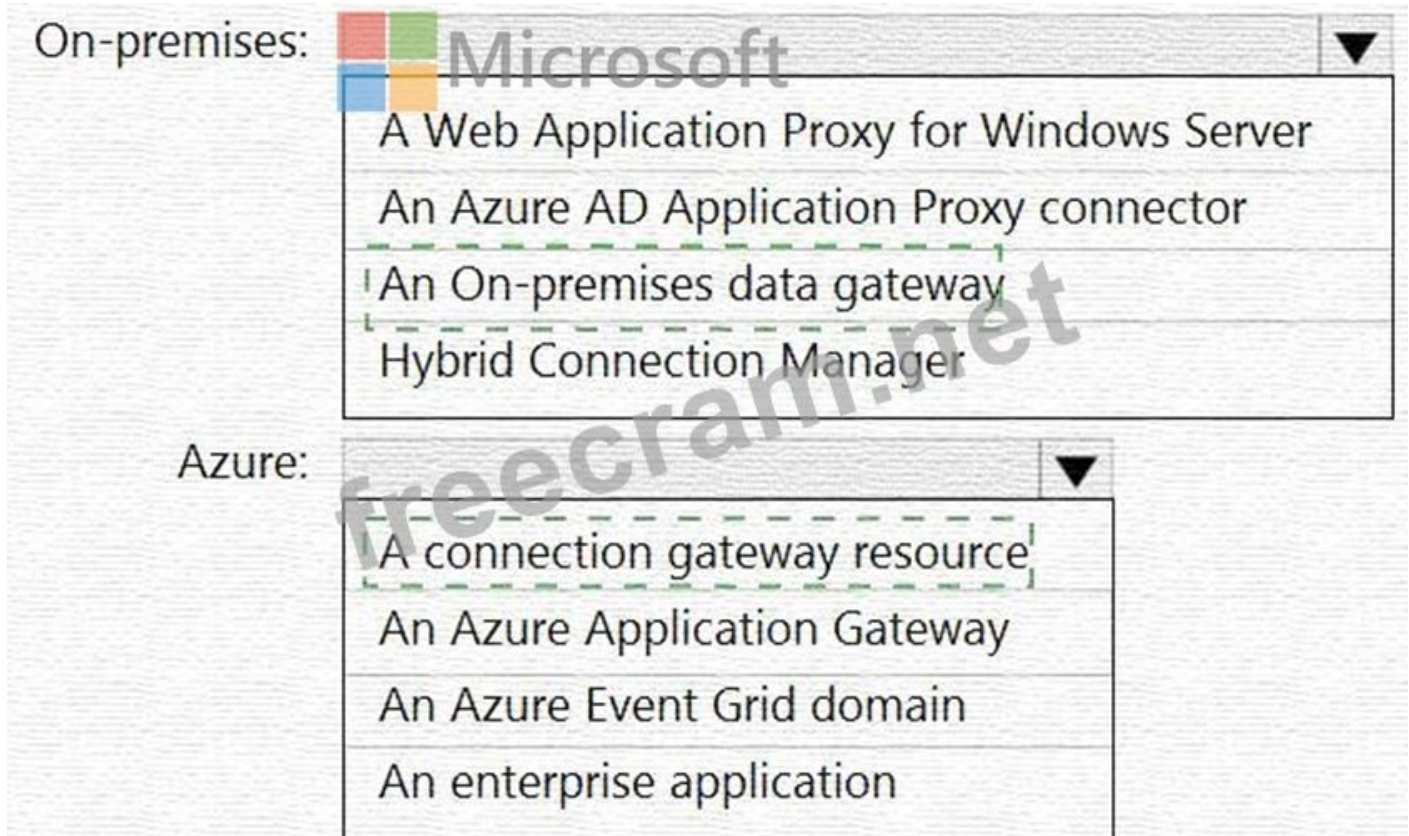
On-premises: Microsoft

A Web Application Proxy for Windows Server

An Azure AD Application Proxy connector

An On-premises data gateway

Hybrid Connection Manager

Azure:

A connection gateway resource

An Azure Application Gateway

An Azure Event Grid domain

An enterprise application

freecram.net